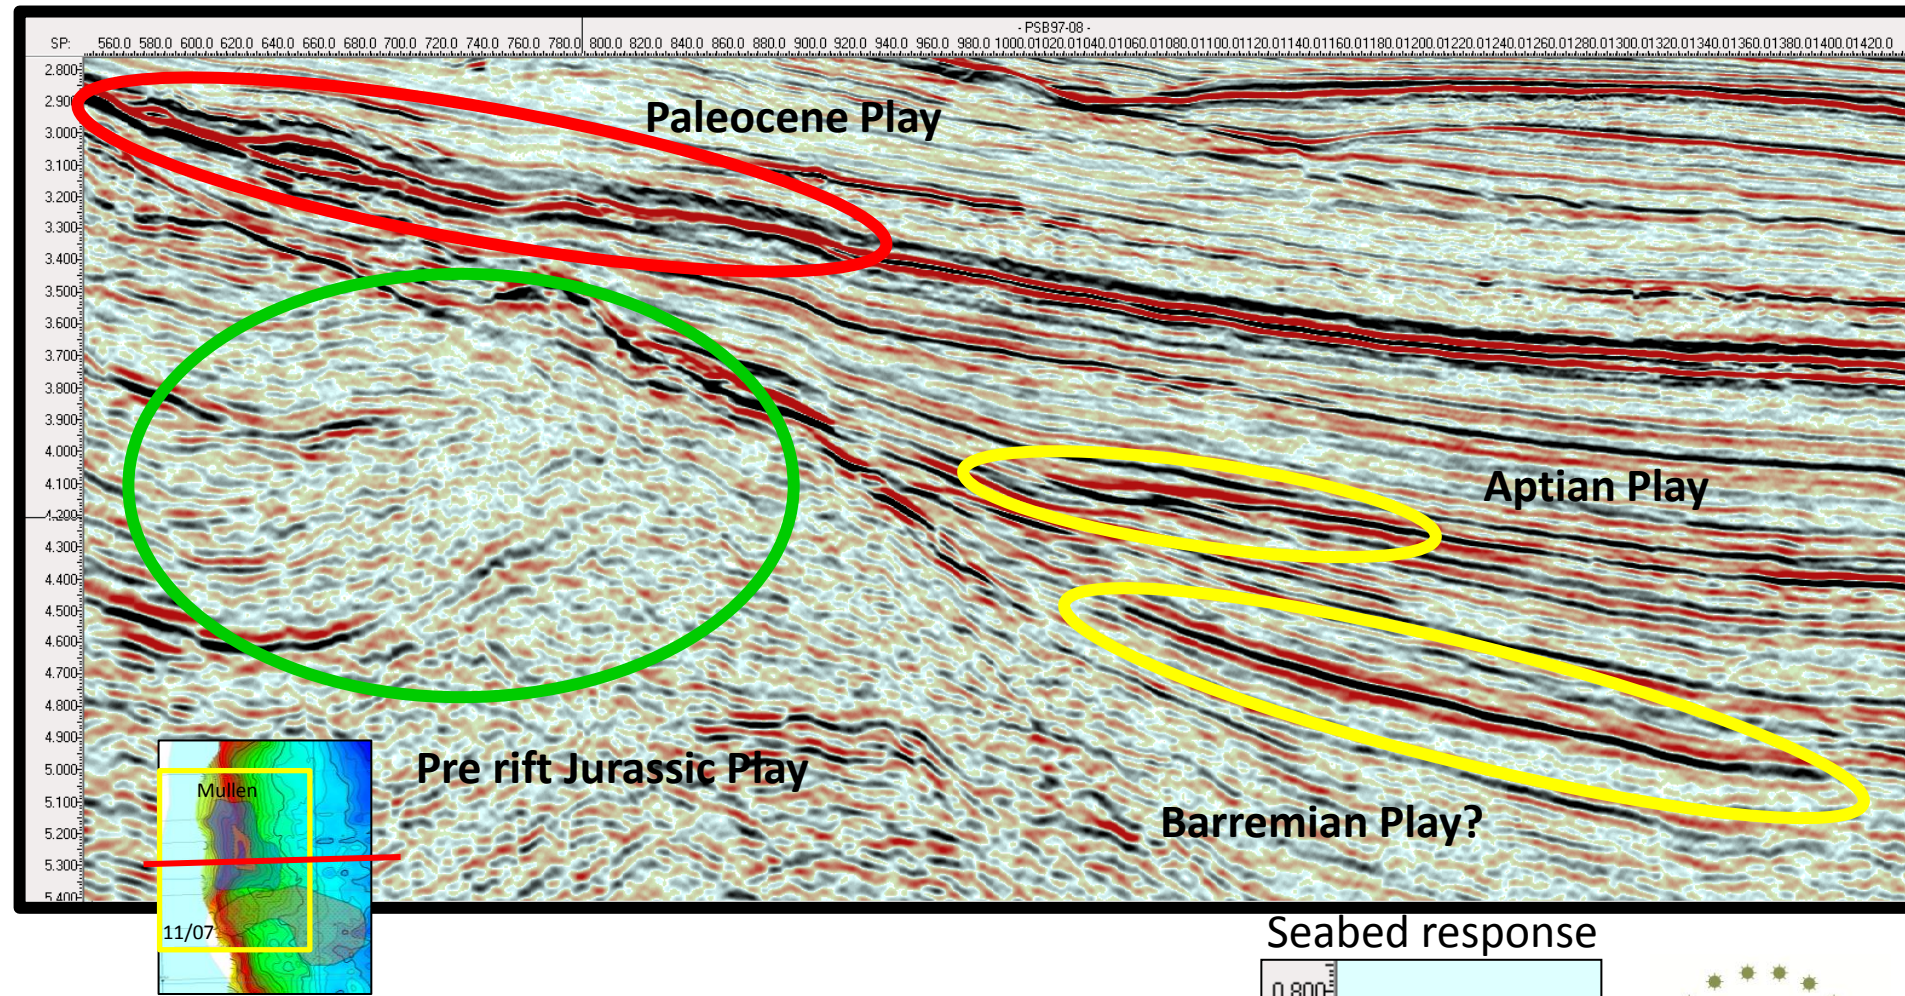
- PSB97-08 -

SP: 560.0 580.0 600.0 620.0 640.0 660.0 680.0 700.0 720.0 740.0 760.0 780.0 800.0 820.0 840.0 860.0 880.0 900.0 920.0 940.0 960.0 980.0 1000.0 1020.0 1040.0 1060.0 1080.0 1100.0 1120.0 1140.0 1160.0 1180.0 1200.0 1220.0 1240.0 1260.0 1280.0 1300.0 1320.0 1340.0 1360.0 1380.0 1400.0 1420.0

2.800 2.900 3.000 3.100 3.200 3.300 3.400 3.500 3.600 3.700 3.800 3.900 4.000 4.100 4.200 4.300 4.400 4.500 4.600 4.700 4.800 4.900 5.000 5.100 5.200 5.300 5.400

Paleocene Play

Aptian Play

Pre rift Jurassic Play

Barremian Play?

Mullen

11/07

Seabed response

0.800